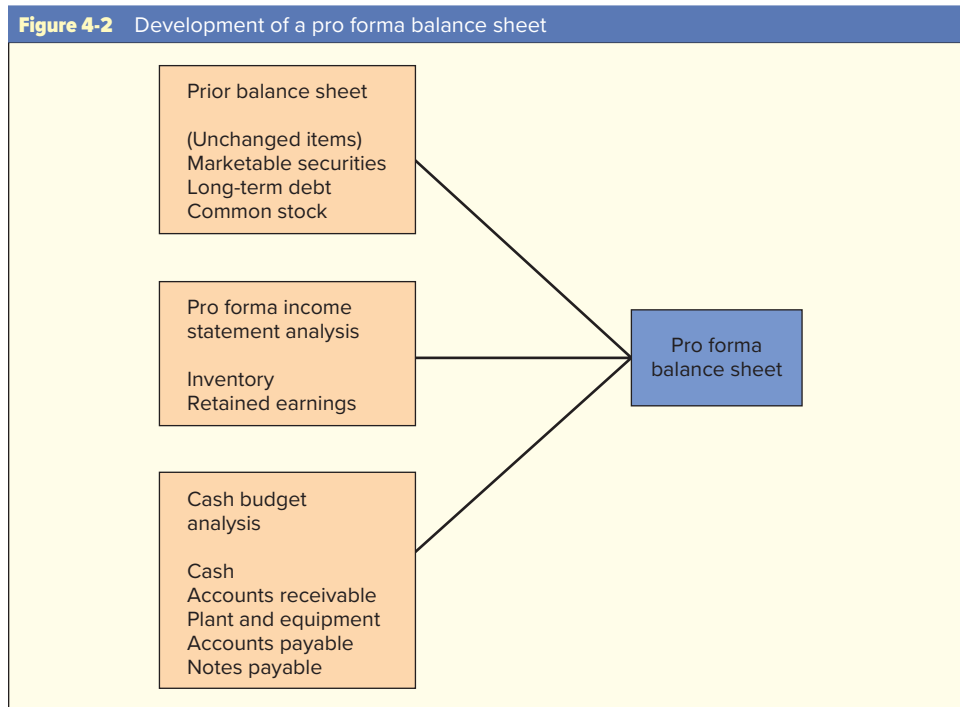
Figure 4-2 Development of a pro forma balance sheet

Prior balance sheet

(Unchanged items)
Marketable securities
Long-term debt
Common stock

Pro forma income statement analysis

Inventory
Retained earnings

Cash budget analysis

Cash
Accounts receivable
Plant and equipment
Accounts payable
Notes payable

Pro forma balance sheet